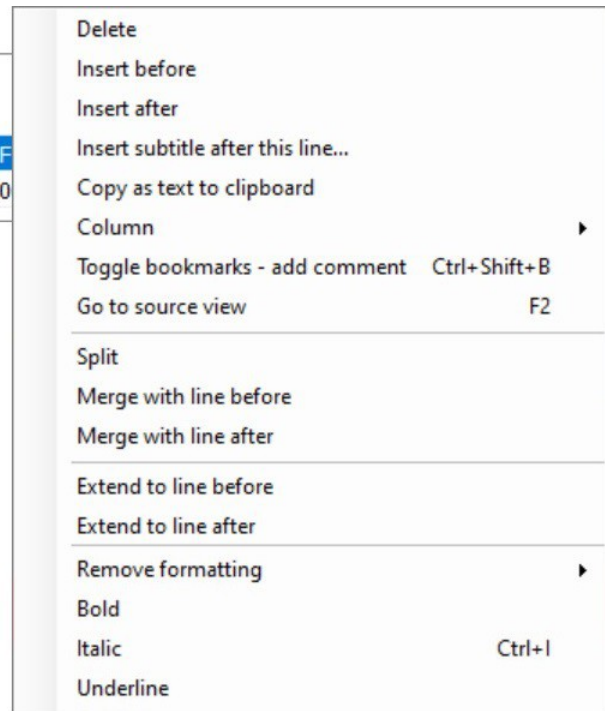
F
0

Delete
Insert before
Insert after
Insert subtitle after this line...
Copy as text to clipboard
Column
Toggle bookmarks - add comment Ctrl+Shift+B
Go to source view F2

Split
Merge with line before
Merge with line after

Extend to line before
Extend to line after

Remove formatting
Bold
Italic Ctrl+I
Underline